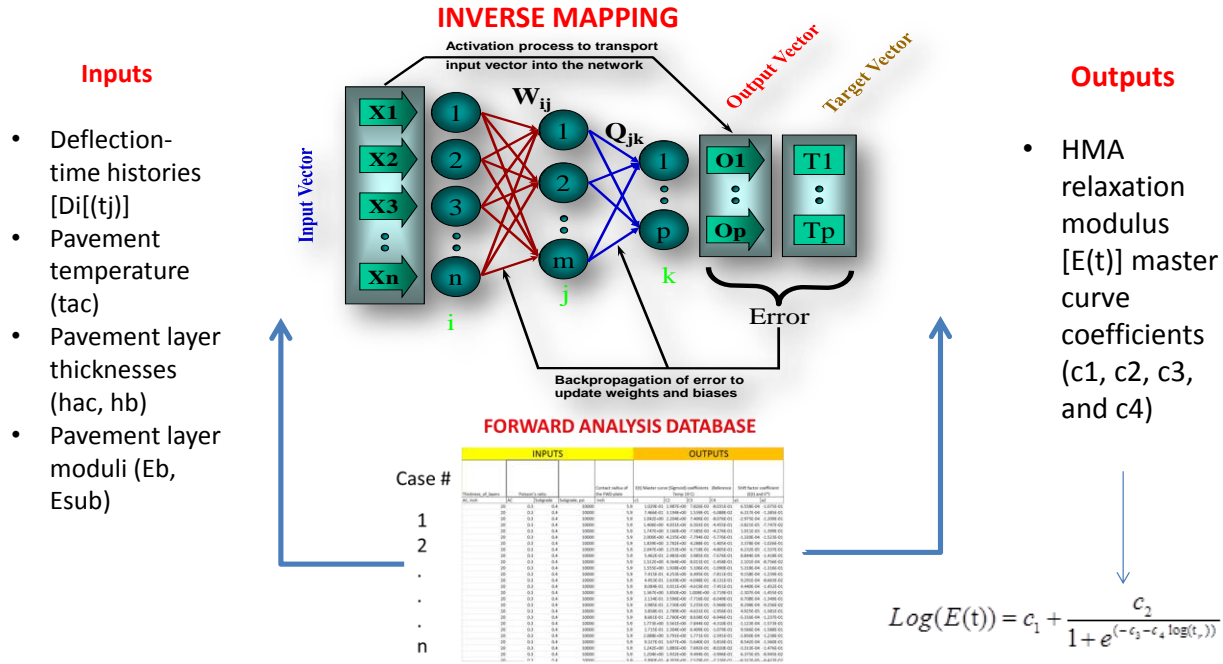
INVERSE MAPPING

Inputs

- Deflection-time histories [Di[(tj)]
- Pavement temperature (tac)
- Pavement layer thicknesses (hac, hb)
- Pavement layer moduli (Eb, Esub)

Activation process to transport input vector into the network

Input Vector

X1
X2
X3
Xn

1
2
3
n
i

$W_{ij}$

1
2
m
j

$Q_{jk}$

1
p
k

Output Vector
Target Vector

O1
Op
T1
Tp

Error

Backpropagation of error to update weights and biases

Outputs

- HMA relaxation modulus [E(t)] master curve coefficients (c1, c2, c3, and c4)

FORWARD ANALYSIS DATABASE

INPUTS
OUTPUTS

Case #

1
2
.
.
.
n

$Log(E(t)) = c_1 + \frac{c_2}{1+e^{(-c_3-c_4\log(t_r))}}$